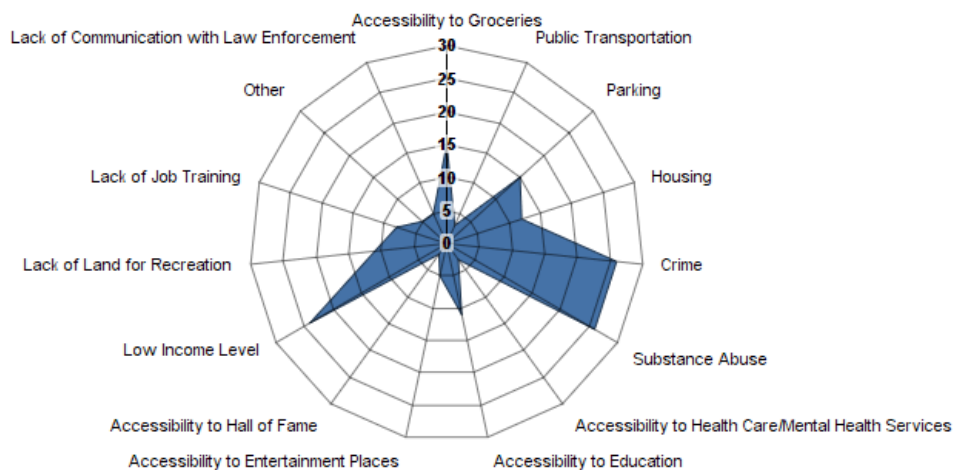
Accessibility to Groceries
Public Transportation
Parking
Housing
Crime
Substance Abuse
Accessibility to Health Care/Mental Health Services
Accessibility to Education
Accessibility to Entertainment Places
Accessibility to Hall of Fame
Low Income Level
Lack of Land for Recreation
Lack of Job Training
Other
Lack of Communication with Law Enforcement

30
25
20
15
10
5
0